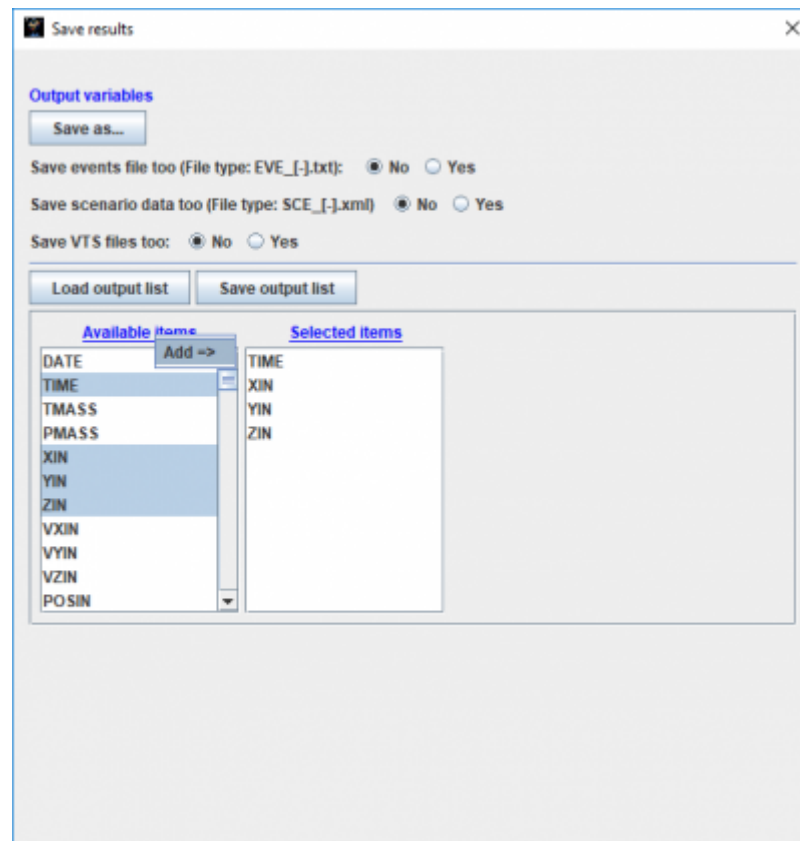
Save results

Output variables

Save as...

Save events file too (File type: EVE_[-].txt): No Yes

Save scenario data too (File type: SCE_[-].xml) No Yes

Save VTS files too: No Yes

Load output list

Save output list

Available items

Add =>

Selected items

DATE
TIME
TMASS
PMASS
XIN
YIN
ZIN
VXIN
VYIN
VZIN
POSIN

TIME
XIN
YIN
ZIN